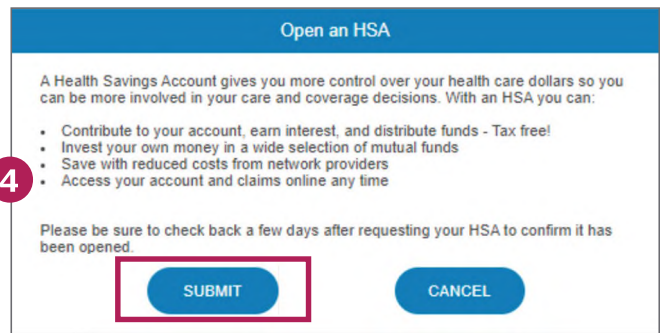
Open an HSA

A Health Savings Account gives you more control over your health care dollars so you can be more involved in your care and coverage decisions. With an HSA you can:

- Contribute to your account, earn interest, and distribute funds - Tax free!
- Invest your own money in a wide selection of mutual funds
- Save with reduced costs from network providers
- Access your account and claims online any time

4

Please be sure to check back a few days after requesting your HSA to confirm it has been opened.

SUBMIT

CANCEL